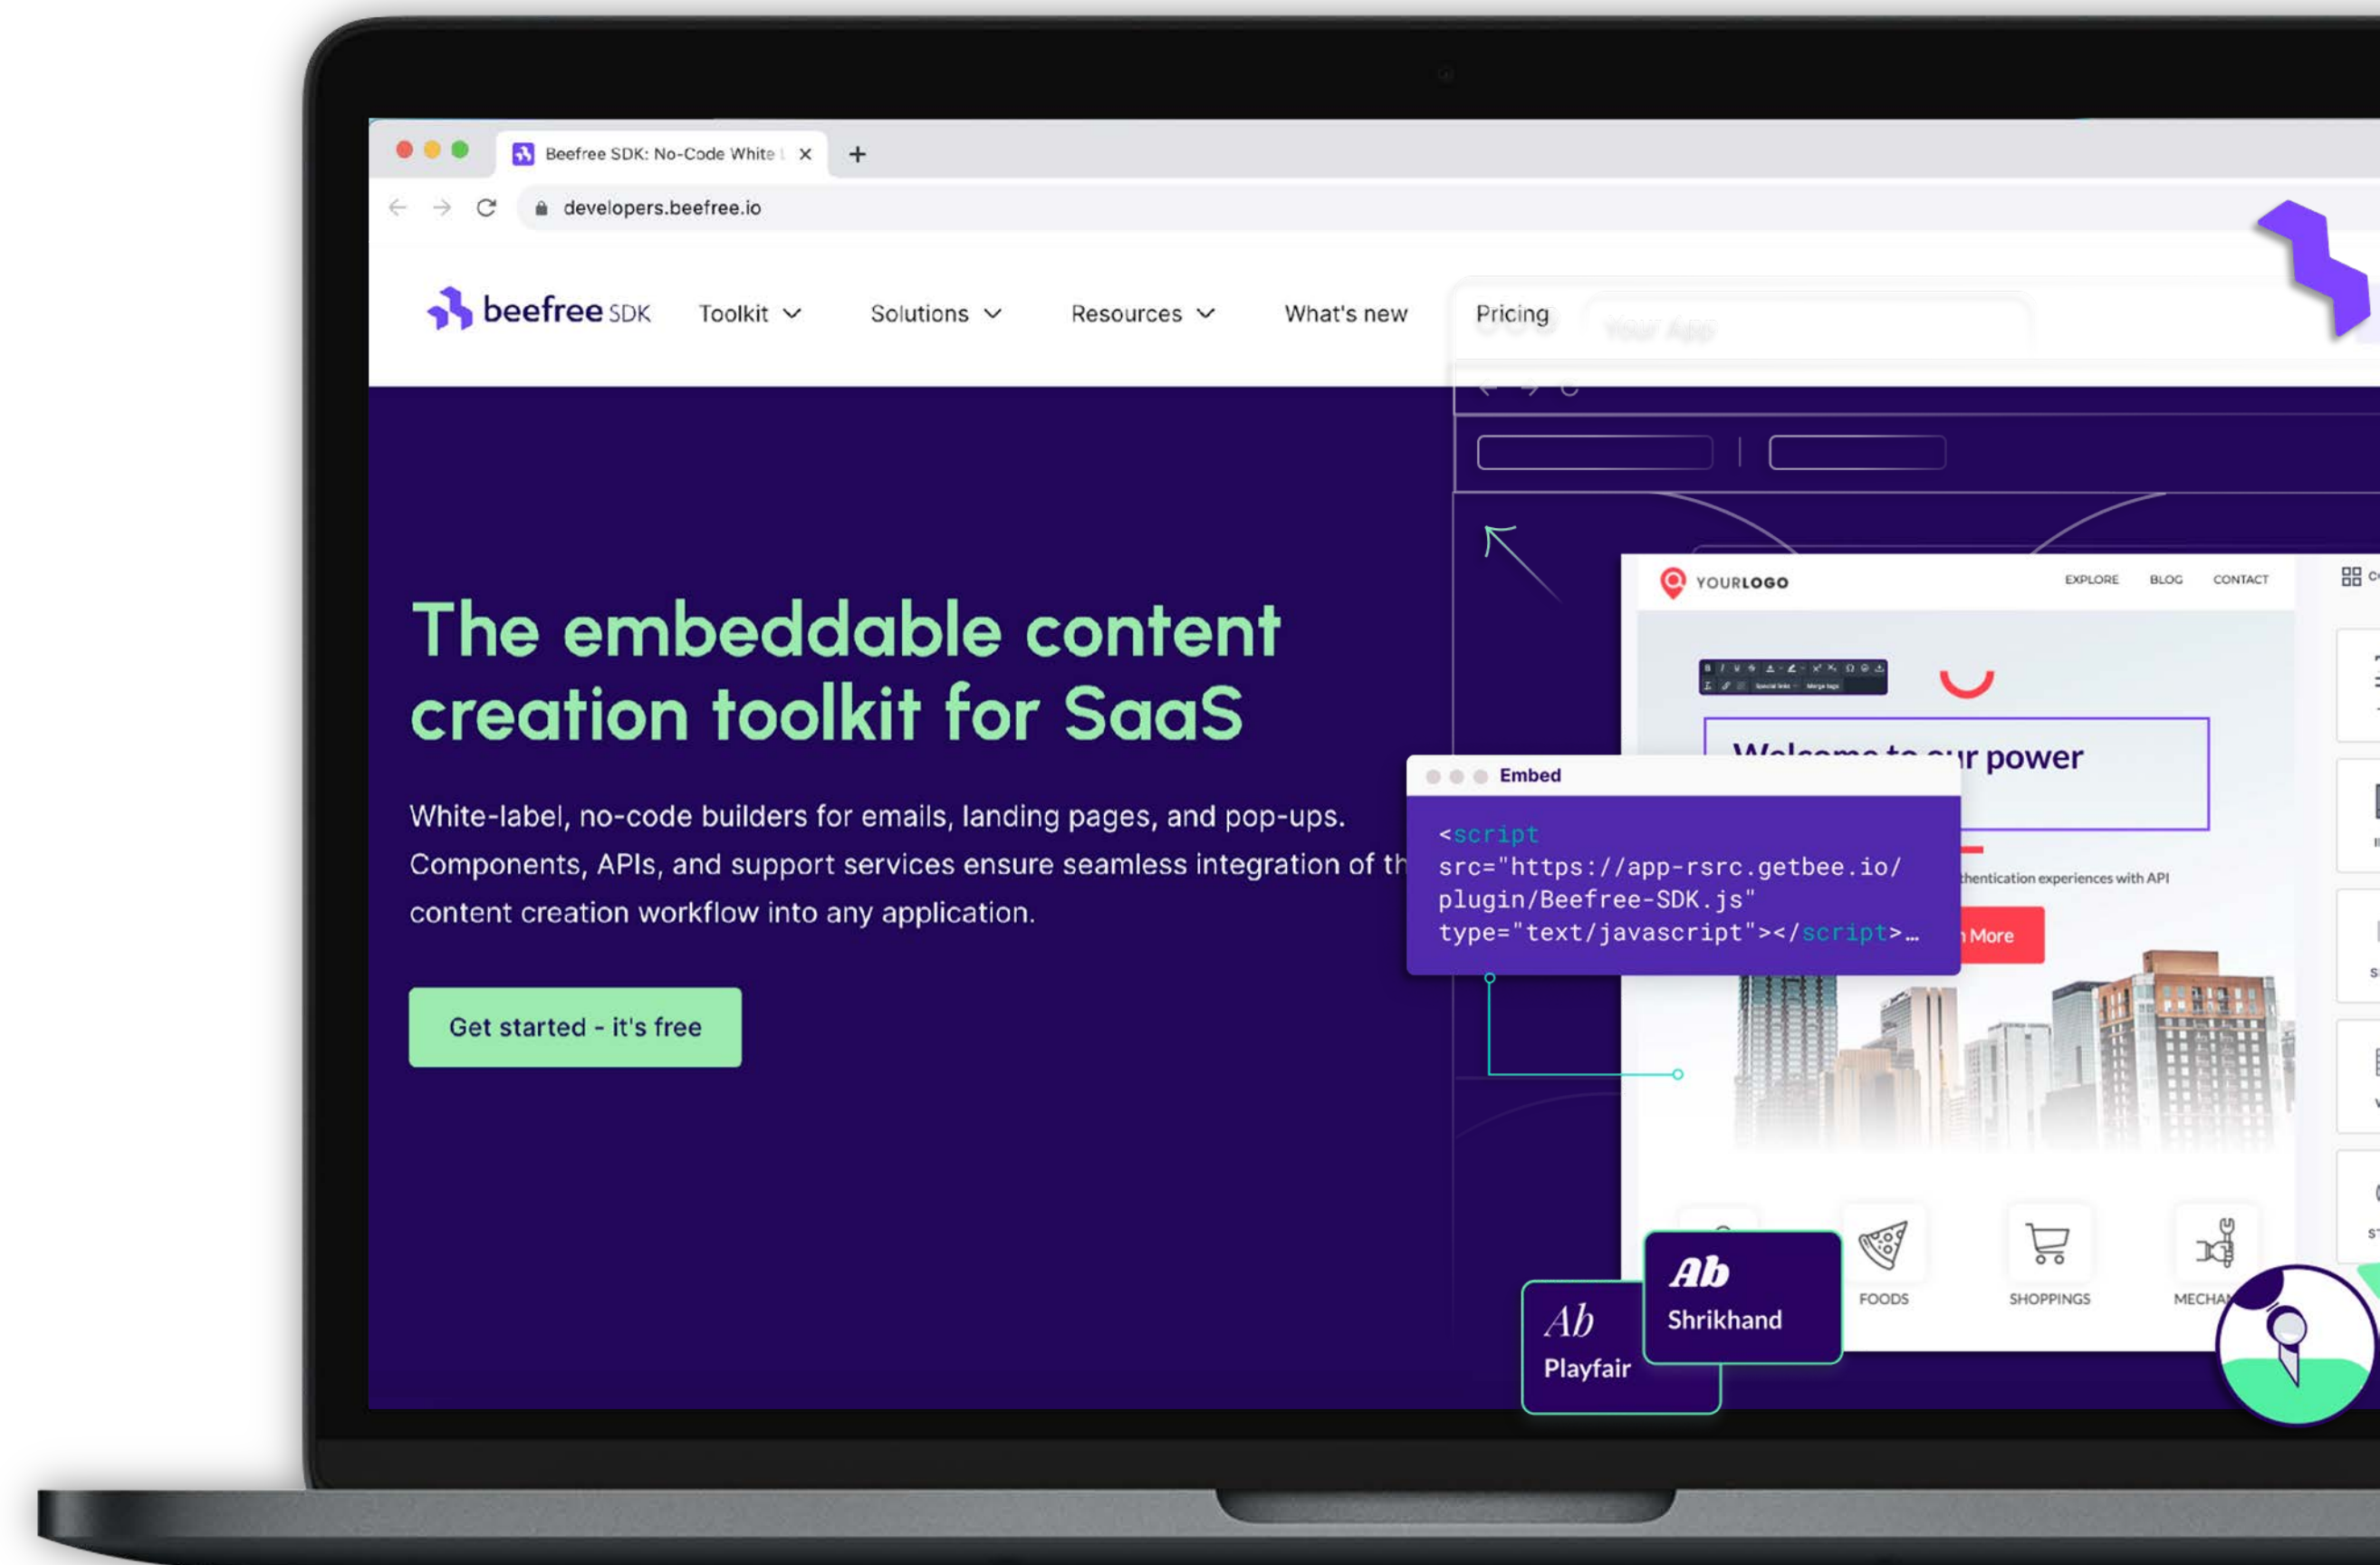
Beefree SDK: No-Code White l ×
+
developers.beefree.io

beefree SDK Toolkit Solutions Resources What's new Pricing

The embeddable content creation toolkit for SaaS

White-label, no-code builders for emails, landing pages, and pop-ups. Components, APIs, and support services ensure seamless integration of th content creation workflow into any application.

Get started - it's free

YOURLOGO EXPLORE BLOG CONTACT

Welcome to our power

Embed
<script src="https://app-rsrc.getbee.io/plugin/Beefree-SDK.js" type="text/javascript"></script>…

thentication experiences with API

More

FOODS SHOPPINGS MECHA

Ab Playfair
Ab Shrikhand